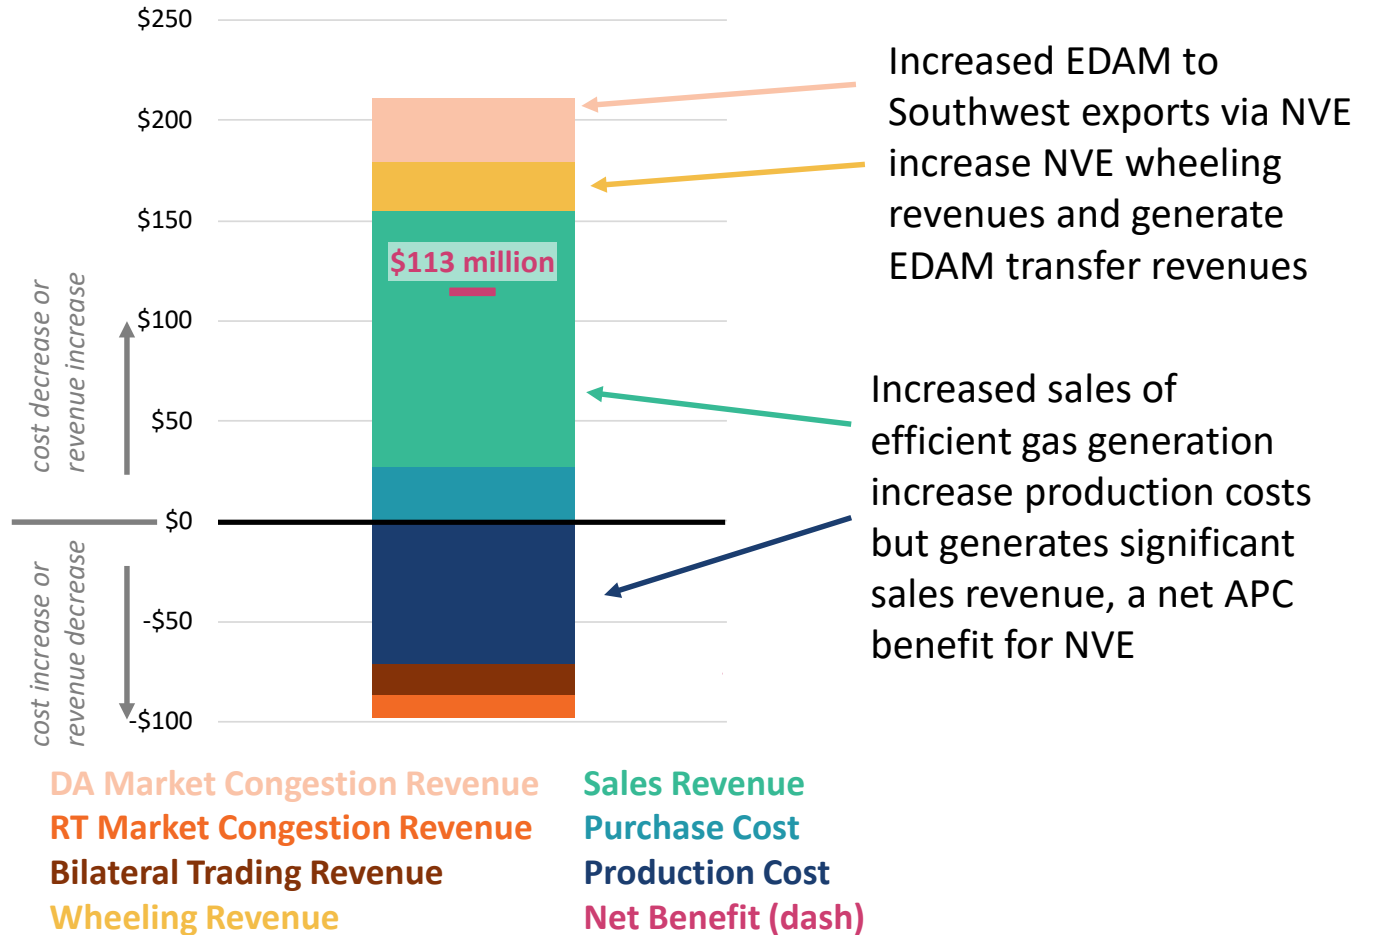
$250
$200
$150
$100
$50
$0
-$50
-$100

cost decrease or revenue increase
cost increase or revenue decrease

$113 million

Increased EDAM to Southwest exports via NVE increase NVE wheeling revenues and generate EDAM transfer revenues

Increased sales of efficient gas generation increase production costs but generates significant sales revenue, a net APC benefit for NVE

DA Market Congestion Revenue
RT Market Congestion Revenue
Bilateral Trading Revenue
Wheeling Revenue

Sales Revenue
Purchase Cost
Production Cost
Net Benefit (dash)